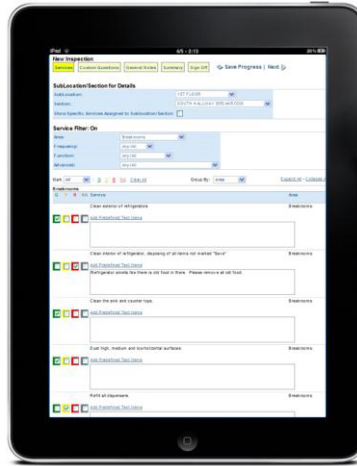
iPad
6/5 - 3:10
New Inspection
Services | Custom Questions | General Notes | Summary | Sign Off | Save Progress | Next
SubLocation/Section for Details
SubLocation: 1ST FLOOR
Section: SOUTH HALLWAY BREAKROOM
Show Specific Services Assigned to SubLocation/Section:
Service Filter: On
Area: Breakrooms
Frequency: (All)
Function: (All)
Advanced: (All)
Mark: All | Clear All | Group By: Area | Expand All - Collapse All
Breakrooms
S. Service | Area
Clean exterior of refrigerator. | Breakrooms
Add Predefined Text Items
Clean interior of refrigerator, disposing of all items not marked "Save". | Breakrooms
Add Predefined Text Items
Refrigerator smells like there is old food in there. Please remove all old food.
Clean the sink and counter tops. | Breakrooms
Add Predefined Text Items
Dust high, medium and low horizontal surfaces. | Breakrooms
Add Predefined Text Items
Refill all dispensers. | Breakrooms
Add Predefined Text Items